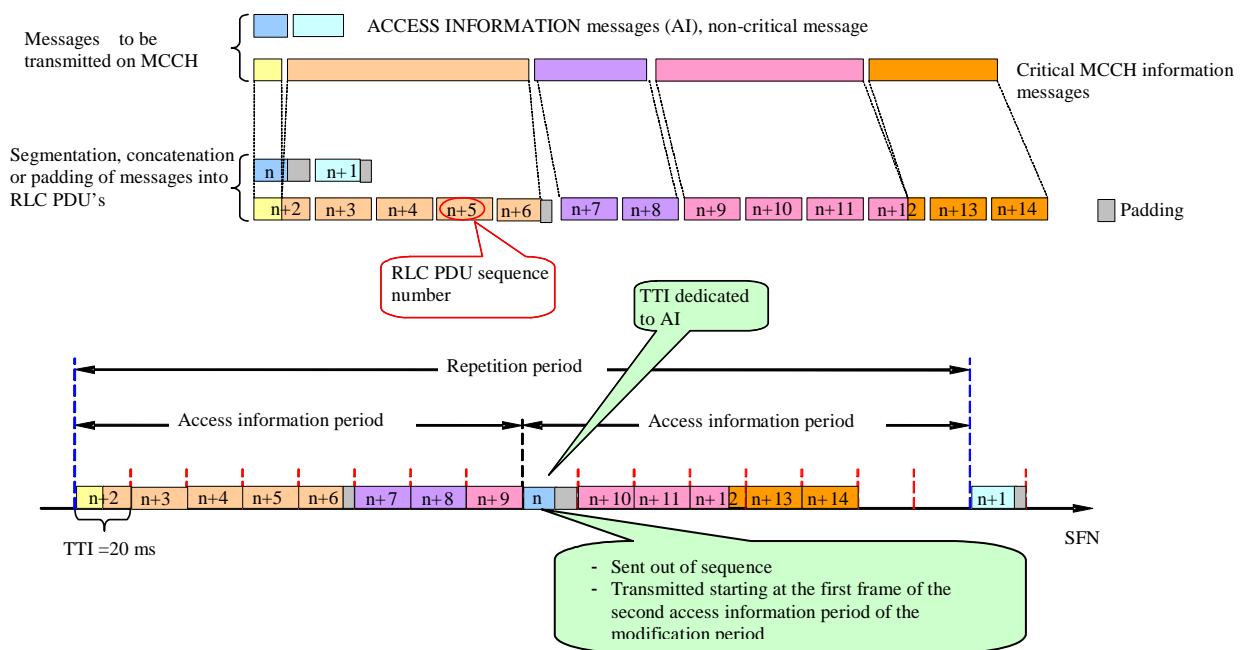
Messages to be transmitted on MCCH

ACCESS INFORMATION messages (AI), non-critical message

Critical MCCH information messages

Segmentation, concatenation or padding of messages into RLC PDU's

n n+1

n+2 n+3 n+4 n+5 n+6 n+7 n+8 n+9 n+10 n+11 n+12 n+13 n+14

Padding

RLC PDU sequence number

TTI dedicated to AI

Repetition period

Access information period

Access information period

n+2 n+3 n+4 n+5 n+6 n+7 n+8 n+9 n n+10 n+11 n+12 n+13 n+14 n+1

TTI =20 ms

SFN

- Sent out of sequence
- Transmitted starting at the first frame of the second access information period of the modification period